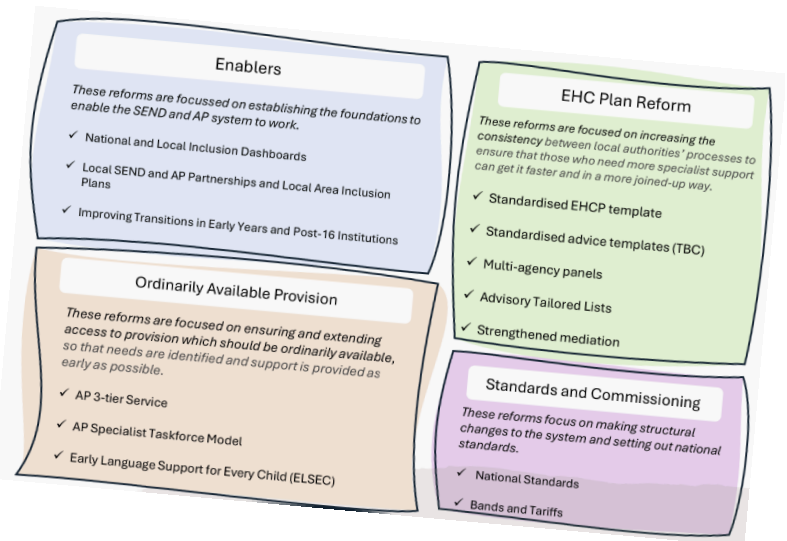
Enablers

These reforms are focussed on establishing the foundations to enable the SEND and AP system to work.

✓ National and Local Inclusion Dashboards

✓ Local SEND and AP Partnerships and Local Area Inclusion Plans

✓ Improving Transitions in Early Years and Post-16 Institutions

EHC Plan Reform

These reforms are focused on increasing the consistency between local authorities' processes to ensure that those who need more specialist support can get it faster and in a more joined-up way.

✓ Standardised EHCP template

✓ Standardised advice templates (TBC)

✓ Multi-agency panels

✓ Advisory Tailored Lists

✓ Strengthened mediation

Ordinarily Available Provision

These reforms are focused on ensuring and extending access to provision which should be ordinarily available, so that needs are identified and support is provided as early as possible.

✓ AP 3-tier Service

✓ AP Specialist Taskforce Model

✓ Early Language Support for Every Child (ELSEC)

Standards and Commissioning

These reforms focus on making structural changes to the system and setting out national standards.

✓ National Standards

✓ Bands and Tariffs